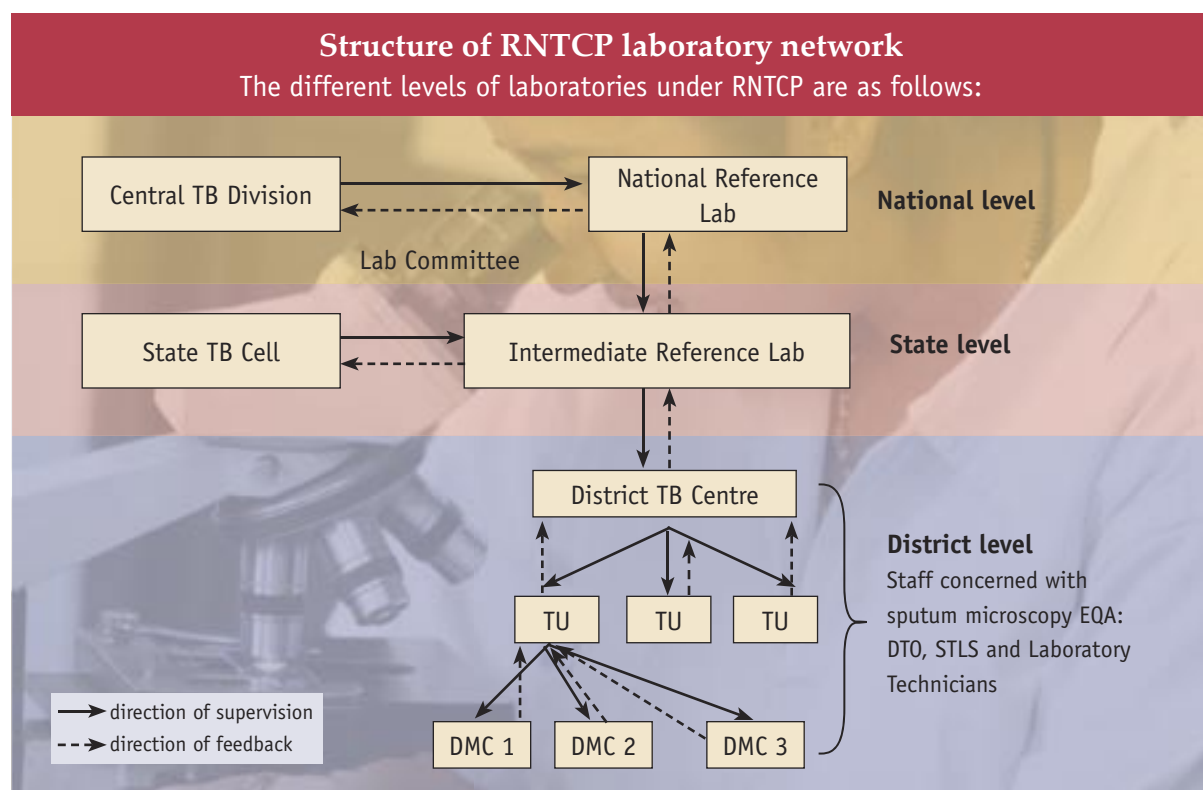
Structure of RNTCP laboratory network

The different levels of laboratories under RNTCP are as follows:

Central TB Division

National Reference Lab

National level

Lab Committee

State TB Cell

Intermediate Reference Lab

State level

District TB Centre

TU

TU

TU

DMC 1

DMC 2

DMC 3

District level

Staff concerned with sputum microscopy EQA: DTO, STLS and Laboratory Technicians

direction of supervision

direction of feedback